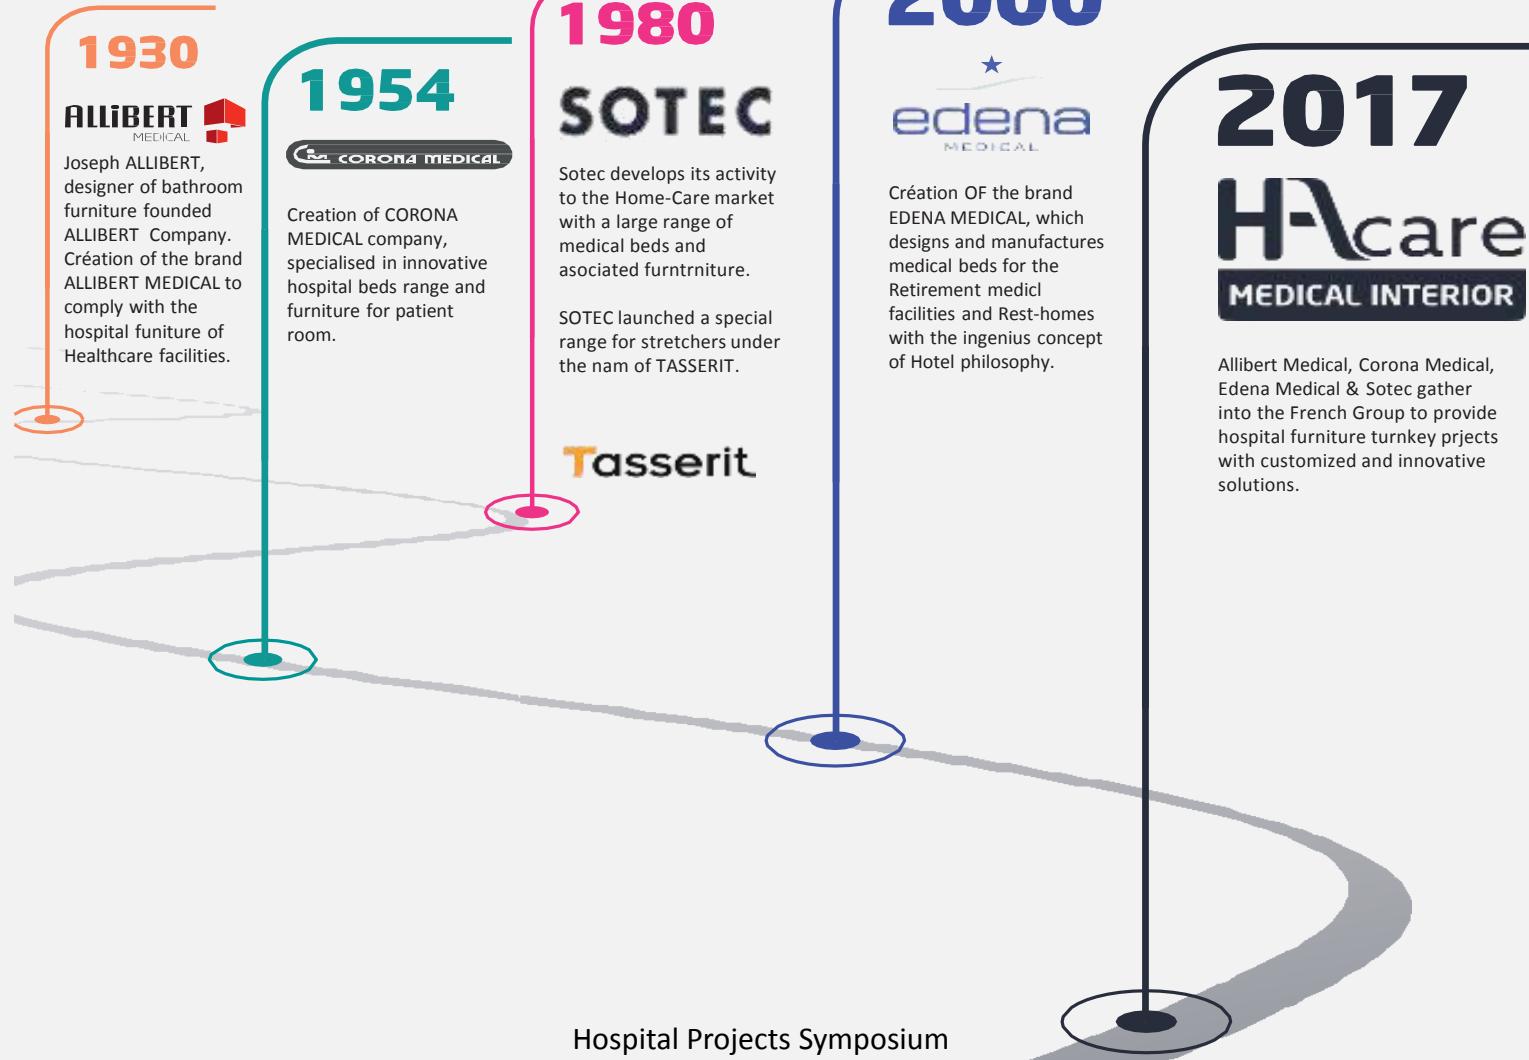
1930

ALLIBERT MEDICAL

Joseph ALLIBERT, designer of bathroom furniture founded ALLIBERT Company. Création of the brand ALLIBERT MEDICAL to comply with the hospital funiture of Healthcare facilities.

1954

CORONA MEDICAL

Creation of CORONA MEDICAL company, specialised in innovative hospital beds range and furniture for patient room.

1980

SOTEC

Sotec develops its activity to the Home-Care market with a large range of medical beds and asociated furntrniture.

SOTEC launched a special range for stretchers under the nam of TASSERIT.

Tasserit

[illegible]

edena MEDICAL

Création OF the brand EDENA MEDICAL, which designs and manufactures medical beds for the Retirement medicl facilities and Rest-homes with the ingenius concept of Hotel philosophy.

2017

HAcare MEDICAL INTERIOR

Allibert Medical, Corona Medical, Edena Medical & Sotec gather into the French Group to provide hospital furniture turnkey prjects with customized and innovative solutions.

Hospital Projects Symposium